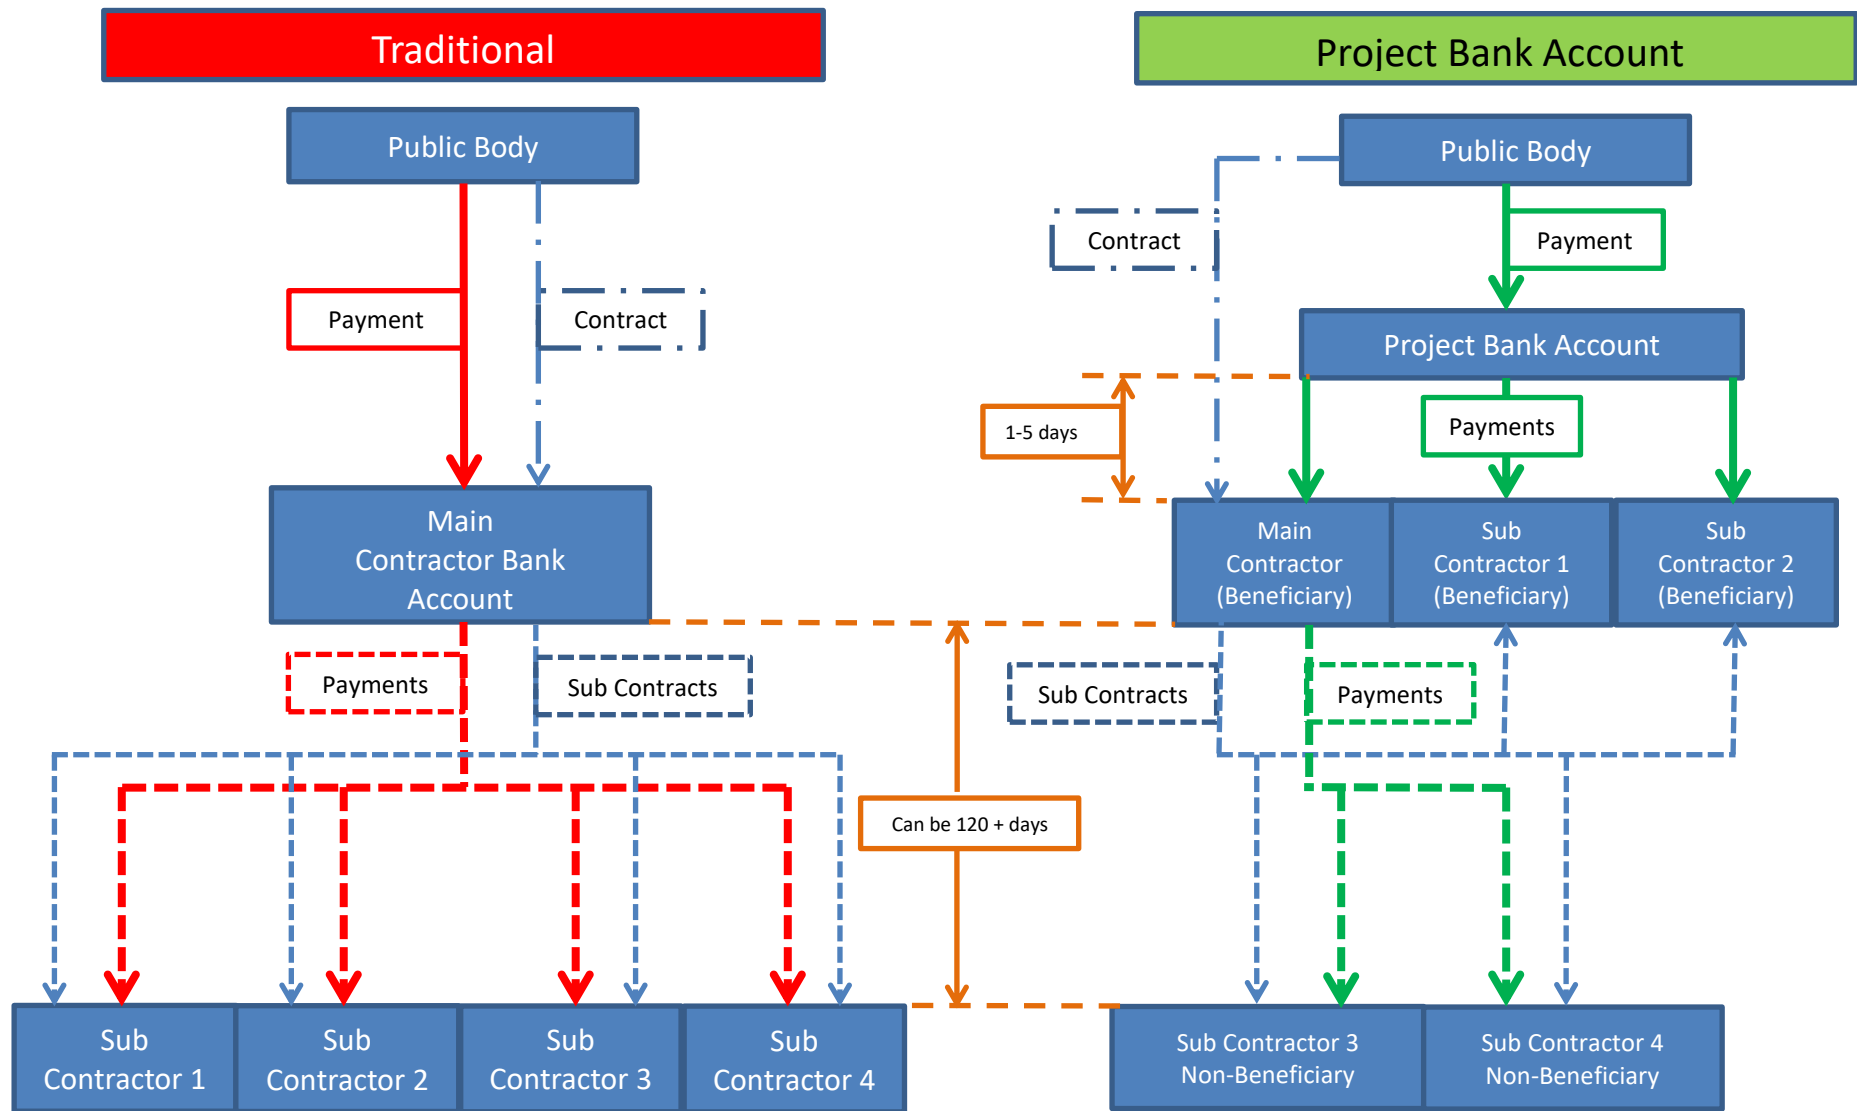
Traditional

Public Body

Payment

Contract

Main Contractor Bank Account

Payments

Sub Contracts

Sub Contractor 1

Sub Contractor 2

Sub Contractor 3

Sub Contractor 4

Can be 120 + days

Project Bank Account

Public Body

Contract

Payment

Project Bank Account

1-5 days

Payments

Main Contractor (Beneficiary)

Sub Contractor 1 (Beneficiary)

Sub Contractor 2 (Beneficiary)

Sub Contracts

Payments

Sub Contractor 3 Non-Beneficiary

Sub Contractor 4 Non-Beneficiary